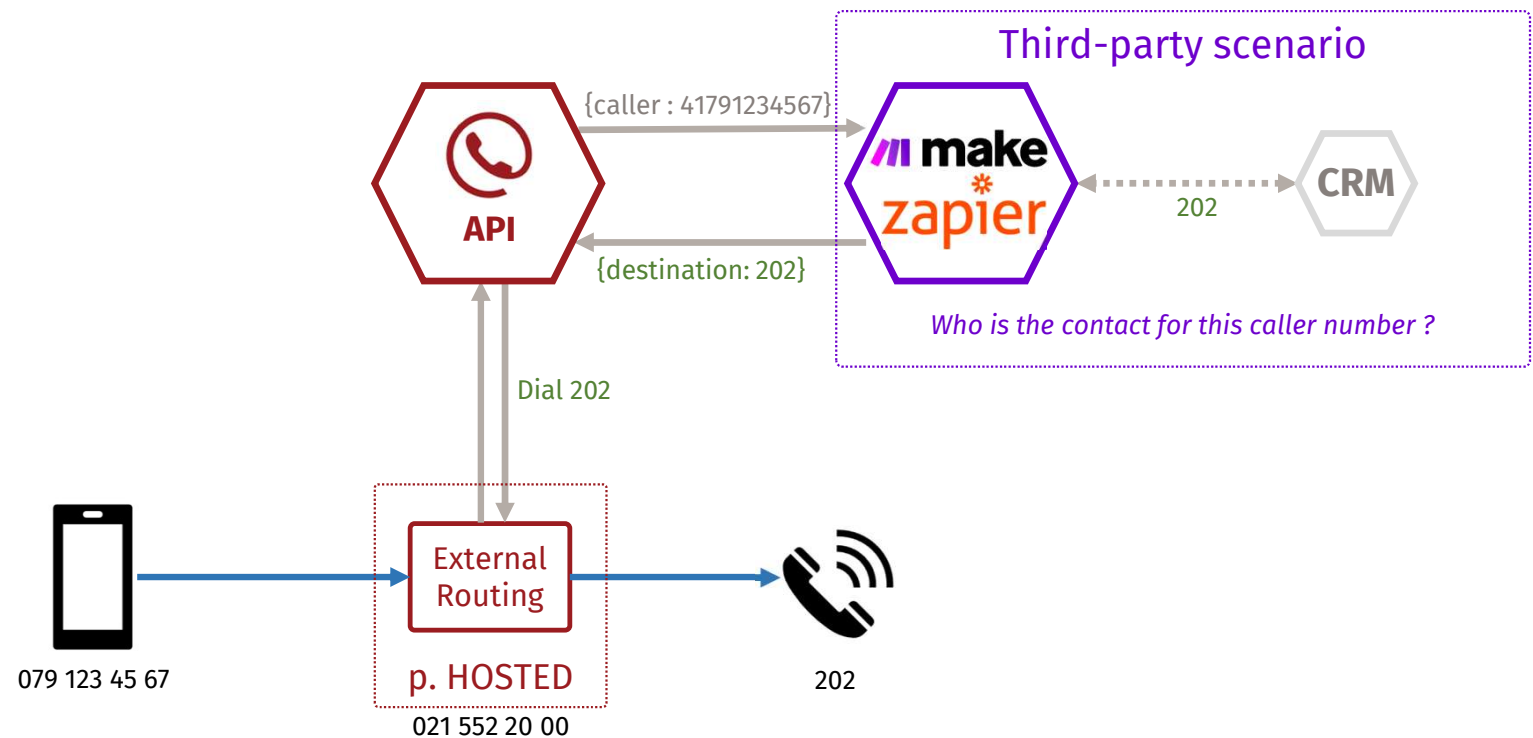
Third-party scenario

{caller : 41791234567}

API

make
zapier

202

CRM

{destination: 202}

Who is the contact for this caller number ?

Dial 202

External Routing

p. HOSTED

079 123 45 67

021 552 20 00

202